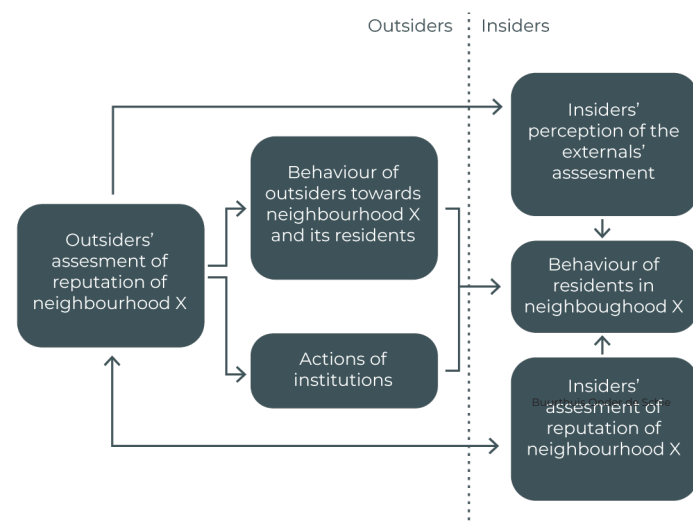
Outsiders | Insiders

Outsiders' assesment of reputation of neighbourhood X

Behaviour of outsiders towards neighbourhood X and its residents

Actions of institutions

Insiders' perception of the externals' asssesment

Behaviour of residents in neighboughood X

Insiders' assesment of reputation of neighbourhood X

Buurtbuis Onderzoek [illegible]